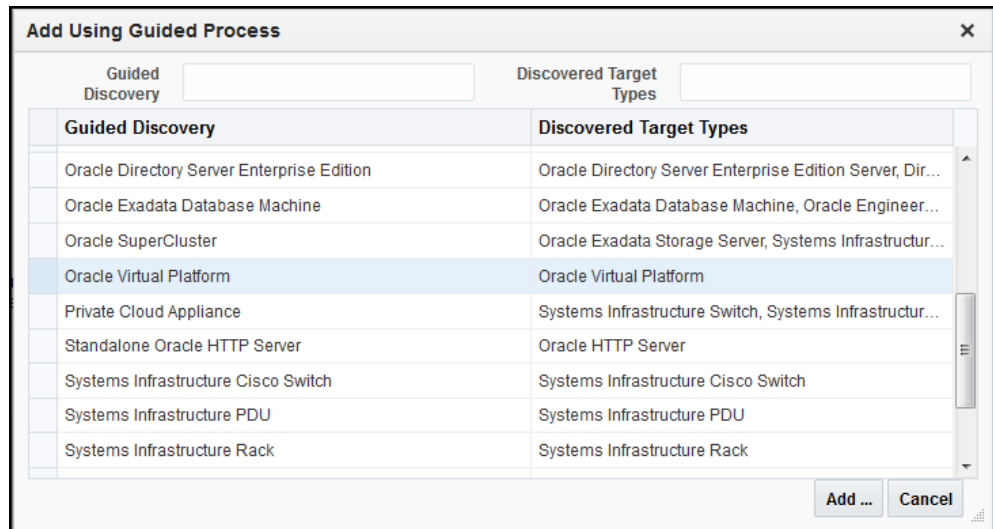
Add Using Guided Process ×

Guided Discovery

Discovered Target Types

| Guided Discovery | Discovered Target Types |
|---|---|
| Oracle Directory Server Enterprise Edition | Oracle Directory Server Enterprise Edition Server, Dir... |
| Oracle Exadata Database Machine | Oracle Exadata Database Machine, Oracle Engineer... |
| Oracle SuperCluster | Oracle Exadata Storage Server, Systems Infrastructur... |
| Oracle Virtual Platform | Oracle Virtual Platform |
| Private Cloud Appliance | Systems Infrastructure Switch, Systems Infrastructur... |
| Standalone Oracle HTTP Server | Oracle HTTP Server |
| Systems Infrastructure Cisco Switch | Systems Infrastructure Cisco Switch |
| Systems Infrastructure PDU | Systems Infrastructure PDU |
| Systems Infrastructure Rack | Systems Infrastructure Rack |

Add ... Cancel